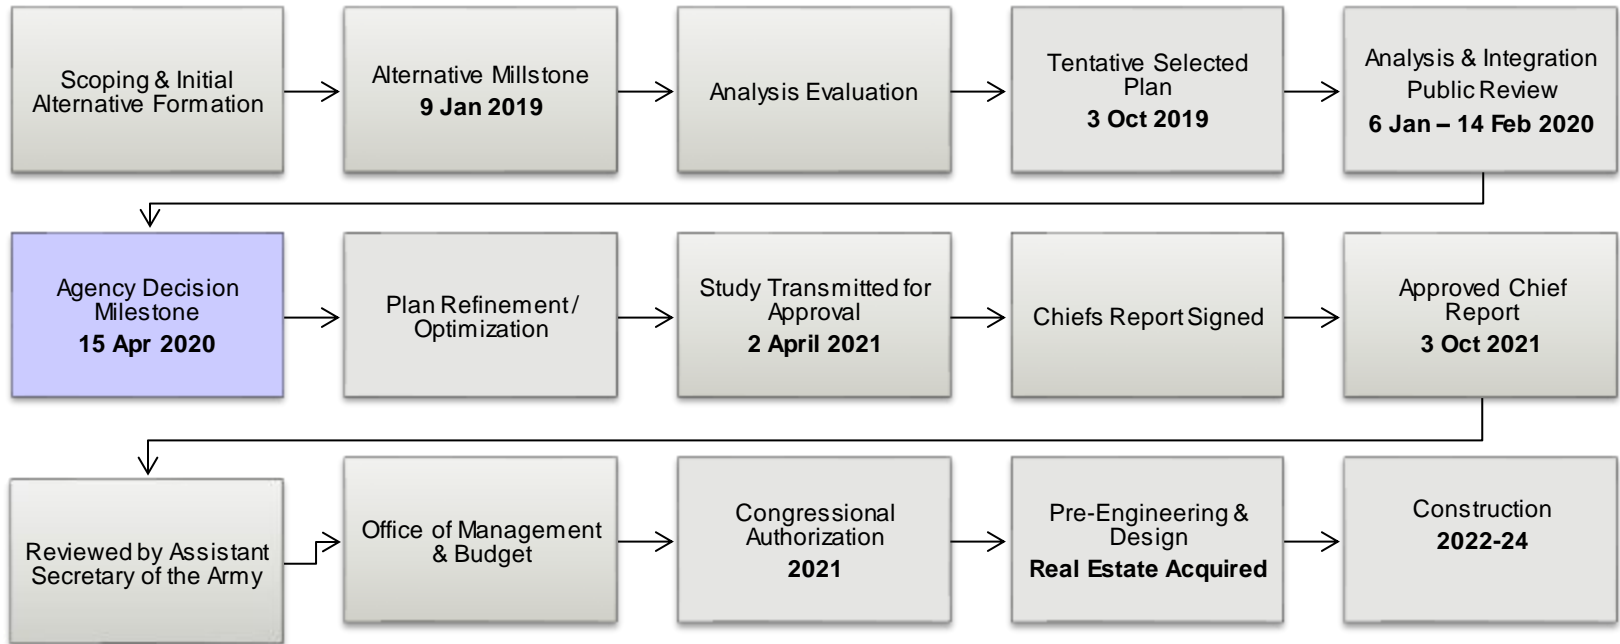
Scoping & Initial Alternative Formation

Alternative Millstone
**9 Jan 2019**

Analysis Evaluation

Tentative Selected Plan
**3 Oct 2019**

Analysis & Integration Public Review
**6 Jan – 14 Feb 2020**

Agency Decision Milestone
**15 Apr 2020**

Plan Refinement / Optimization

Study Transmitted for Approval
**2 April 2021**

Chiefs Report Signed

Approved Chief Report
**3 Oct 2021**

Reviewed by Assistant Secretary of the Army

Office of Management & Budget

Congressional Authorization
**2021**

Pre-Engineering & Design
**Real Estate Acquired**

Construction
**2022-24**